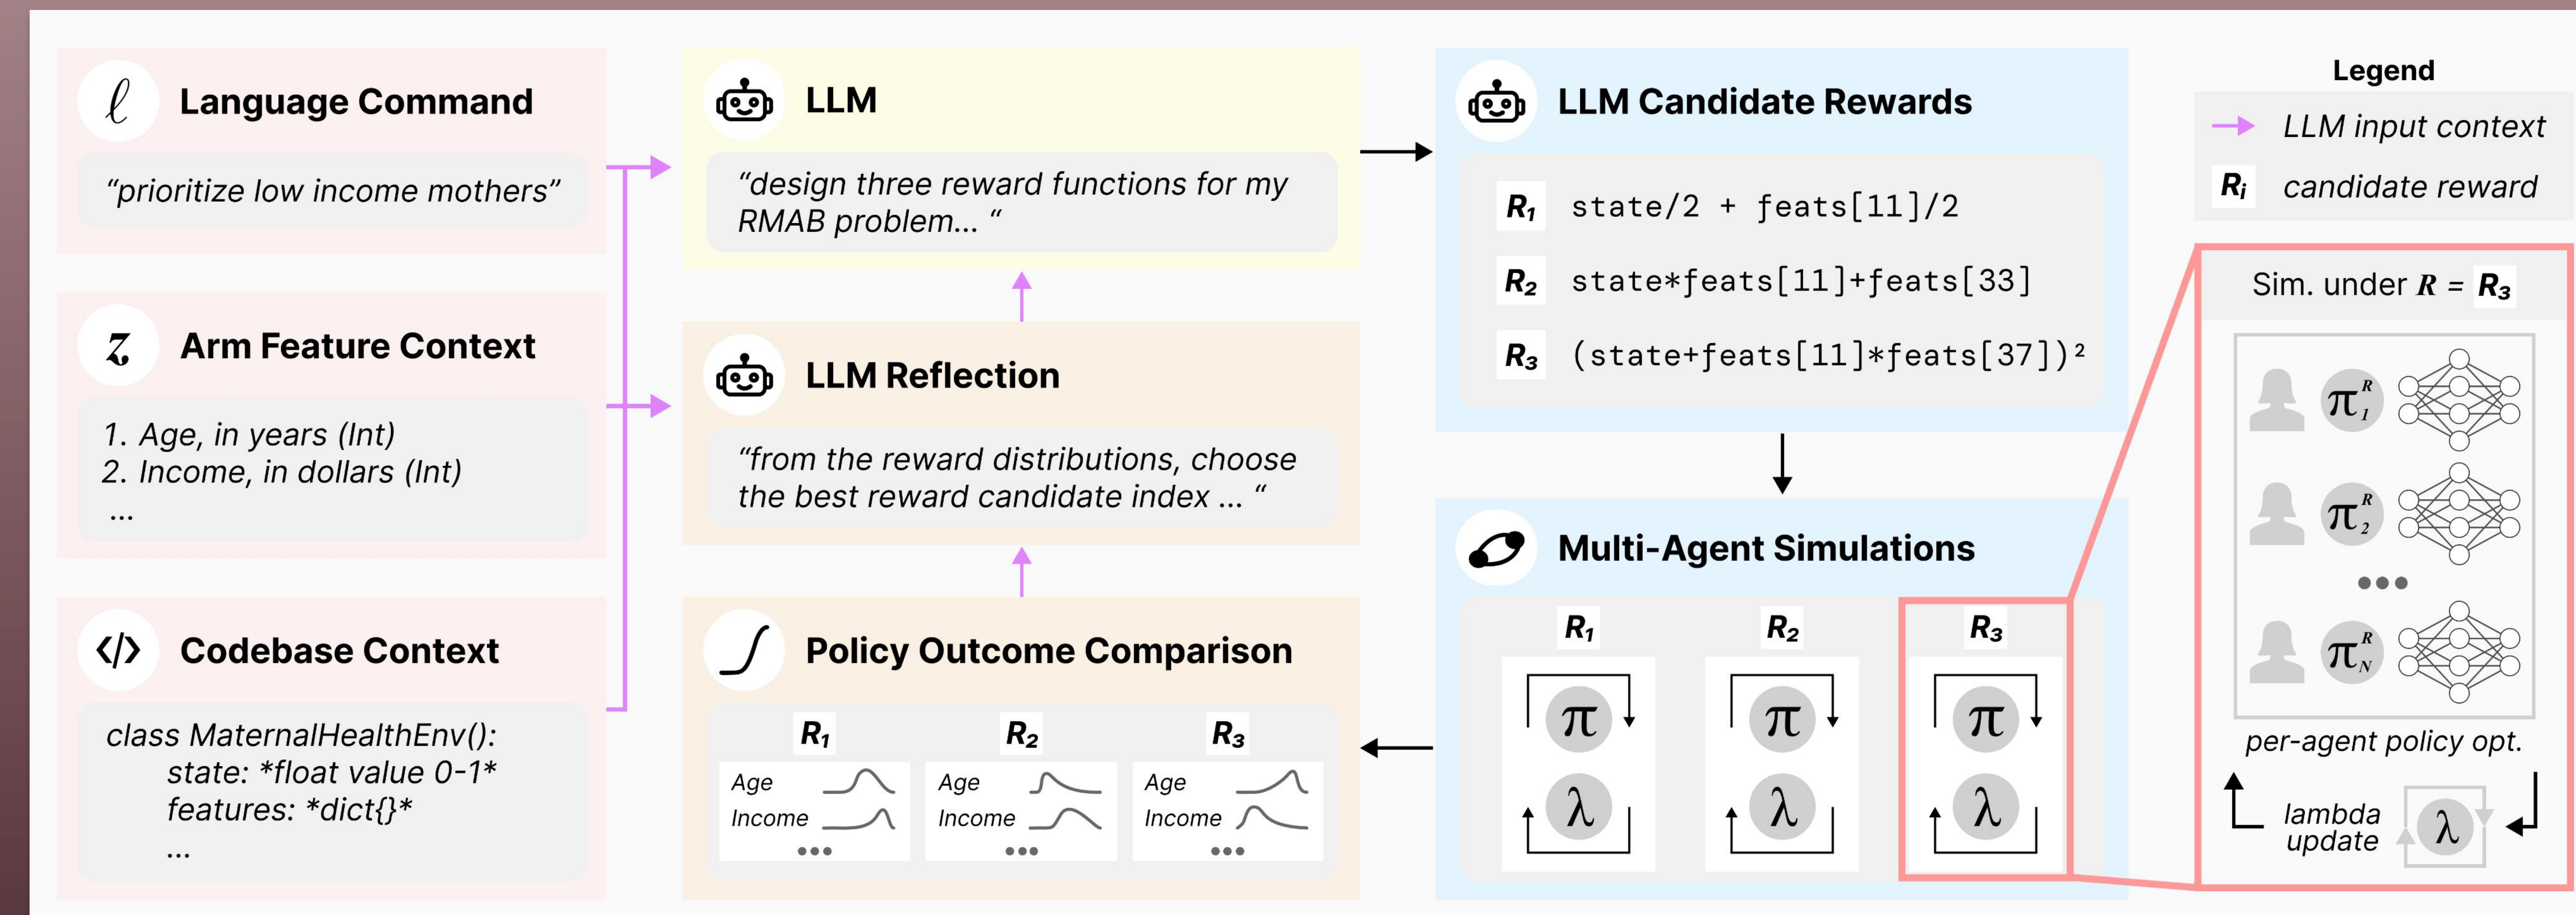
$\ell$ Language Command

"prioritize low income mothers"

$z$ Arm Feature Context

1. Age, in years (Int)
2. Income, in dollars (Int)
...

</> Codebase Context

class MaternalHealthEnv():
state: *float value 0-1*
features: *dict{}*
...

LLM

"design three reward functions for my RMAB problem... "

LLM Reflection

"from the reward distributions, choose the best reward candidate index ... "

Policy Outcome Comparison

| $R_1$ | $R_2$ | $R_3$ |
|---|---|---|
| Age | Age | Age |
| Income | Income | Income |
| ••• | ••• | ••• |

LLM Candidate Rewards

$R_1$ state/2 + feats[11]/2

$R_2$ state*feats[11]+feats[33]

$R_3$ (state+feats[11]*feats[37])²

Multi-Agent Simulations

$R_1$ $\pi$ $\lambda$

$R_2$ $\pi$ $\lambda$

$R_3$ $\pi$ $\lambda$

Legend

LLM input context

$R_i$ candidate reward

Sim. under $R$ = $R_3$

$\pi_1^R$

$\pi_2^R$

•••

$\pi_N^R$

per-agent policy opt.

lambda update $\lambda$